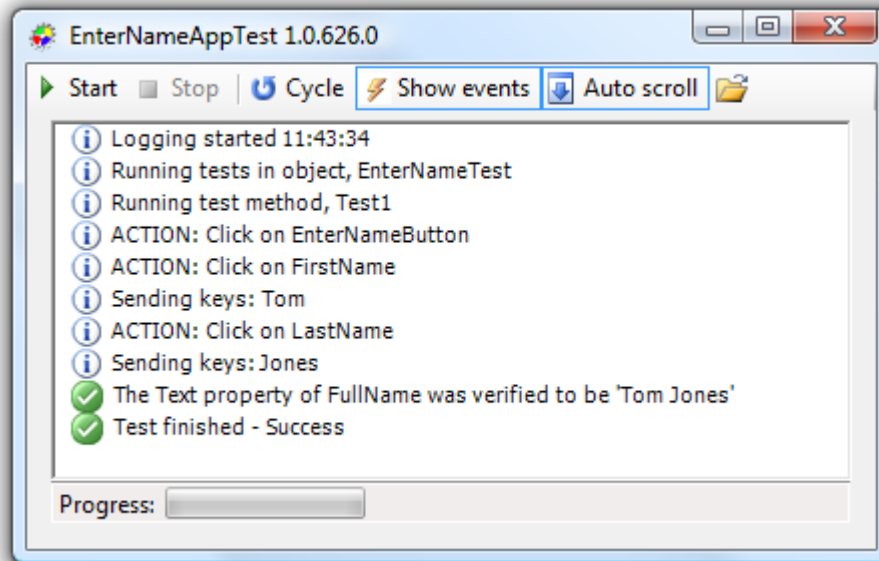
EnterNameAppTest 1.0.626.0

Start Stop Cycle Show events Auto scroll

Logging started 11:43:34
Running tests in object, EnterNameTest
Running test method, Test1
ACTION: Click on EnterNameButton
ACTION: Click on FirstName
Sending keys: Tom
ACTION: Click on LastName
Sending keys: Jones
The Text property of FullName was verified to be 'Tom Jones'
Test finished - Success

Progress: